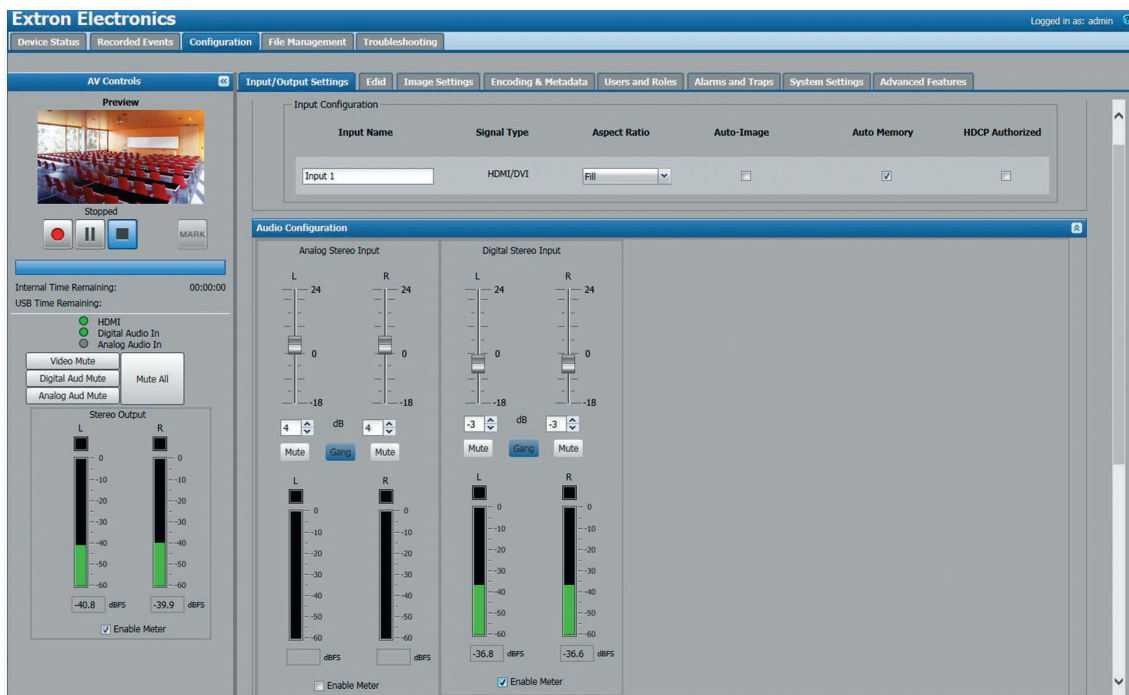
Extron Electronics

Logged in as: admin

Device Status | Recorded Events | Configuration | File Management | Troubleshooting

AV Controls

Preview

Stopped

MARK

Internal Time Remaining: 00:00:00
USB Time Remaining:

HDMI
Digital Audio In
Analog Audio In

Video Mute
Digital Aud Mute
Analog Aud Mute
Mute All

Stereo Output
L R
0 -10 -20 -30 -40 -50 -60
0 -10 -20 -30 -40 -50 -60
-40.8 dBFS -39.9 dBFS
Enable Meter

Input/Output Settings | Edit | Image Settings | Encoding & Metadata | Users and Roles | Alarms and Traps | System Settings | Advanced Features

Input Configuration

| Input Name | Signal Type | Aspect Ratio | Auto-Image | Auto Memory | HDCP Authorized |
|---|---|---|---|---|---|
| Input 1 | HDMI/DVI | Fill | | ☑ | |

Audio Configuration

Analog Stereo Input
L R
24 0 -18
24 0 -18
4 dB 4
Mute Gang Mute
L R
0 -10 -20 -30 -40 -50 -60
0 -10 -20 -30 -40 -50 -60
dBFS dBFS
Enable Meter

Digital Stereo Input
L R
24 0 -18
24 0 -18
-3 dB -3
Mute Gang Mute
L R
0 -10 -20 -30 -40 -50 -60
0 -10 -20 -30 -40 -50 -60
-36.8 dBFS -36.6 dBFS
Enable Meter